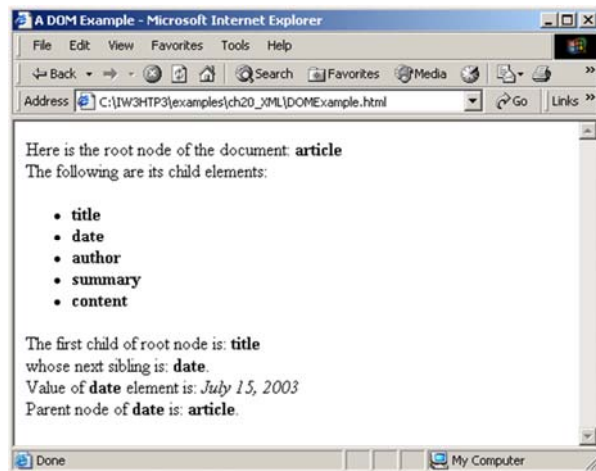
A DOM Example - Microsoft Internet Explorer

File Edit View Favorites Tools Help

Back Search Favorites Media

Address C:\IW3HTP3\examples\ch20_XML\DOMExample.html Go Links »

Here is the root node of the document: **article**
The following are its child elements:

- **title**
- **date**
- **author**
- **summary**
- **content**

The first child of root node is: **title**
whose next sibling is: **date**.
Value of **date** element is: *July 15, 2003*
Parent node of **date** is: **article**.

Done My Computer